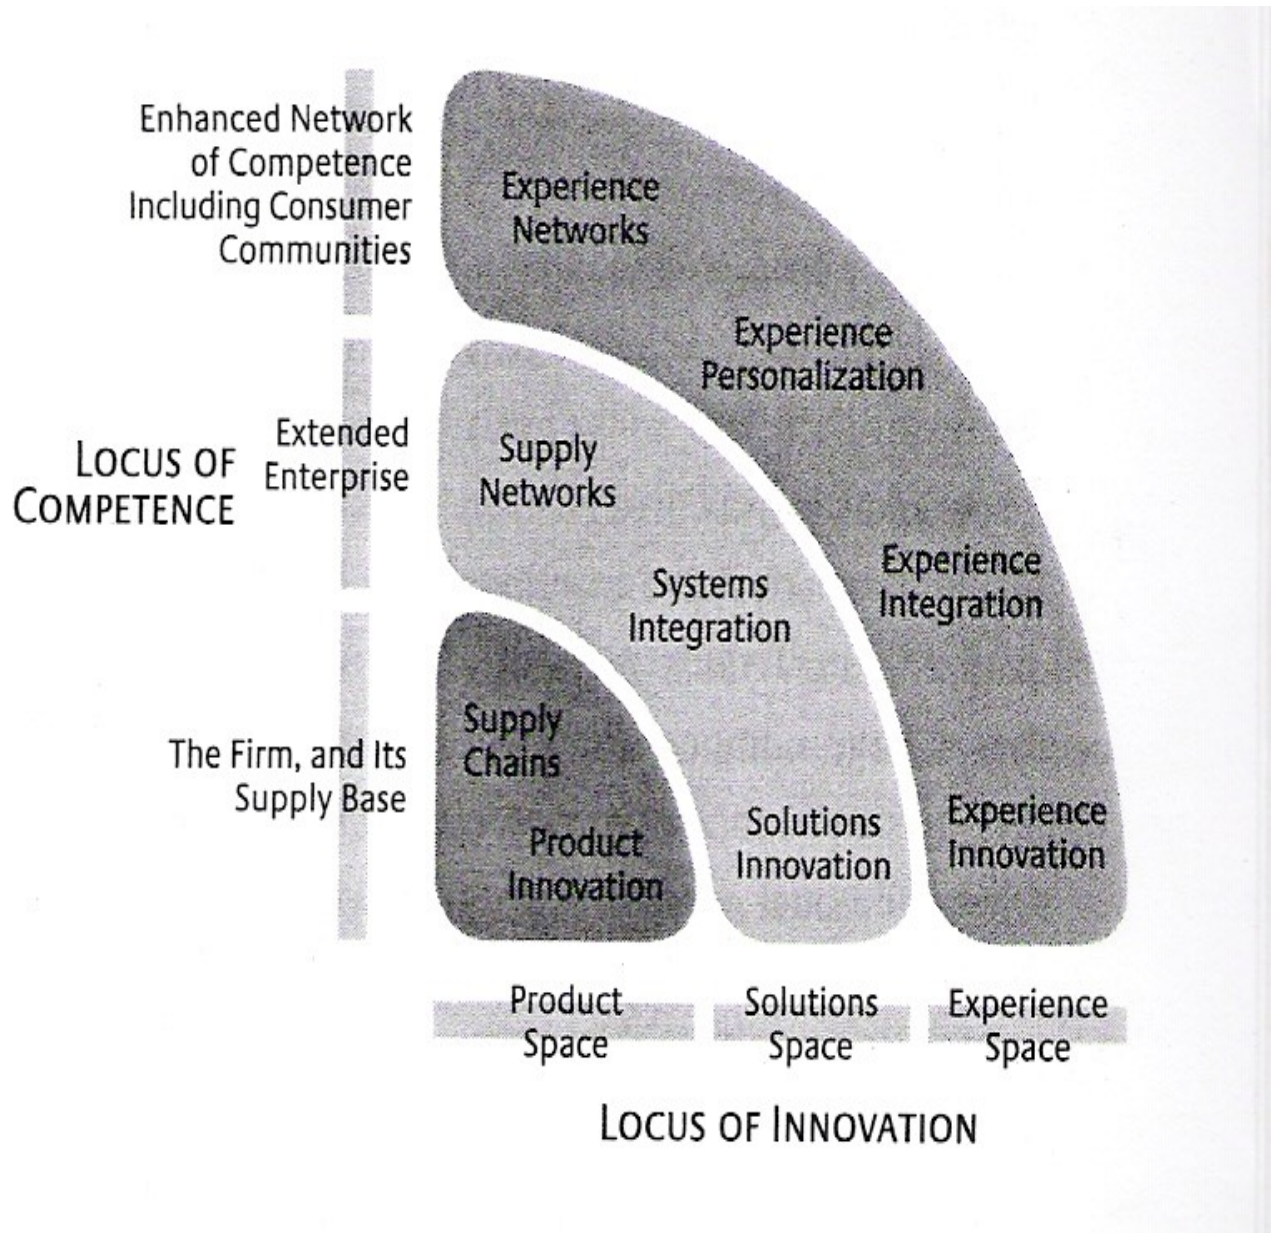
Enhanced Network of Competence Including Consumer Communities

Experience Networks

Experience Personalization

LOCUS OF COMPETENCE

Extended Enterprise

Supply Networks

Systems Integration

Experience Integration

The Firm, and Its Supply Base

Supply Chains

Product Innovation

Solutions Innovation

Experience Innovation

Product Space

Solutions Space

Experience Space

LOCUS OF INNOVATION